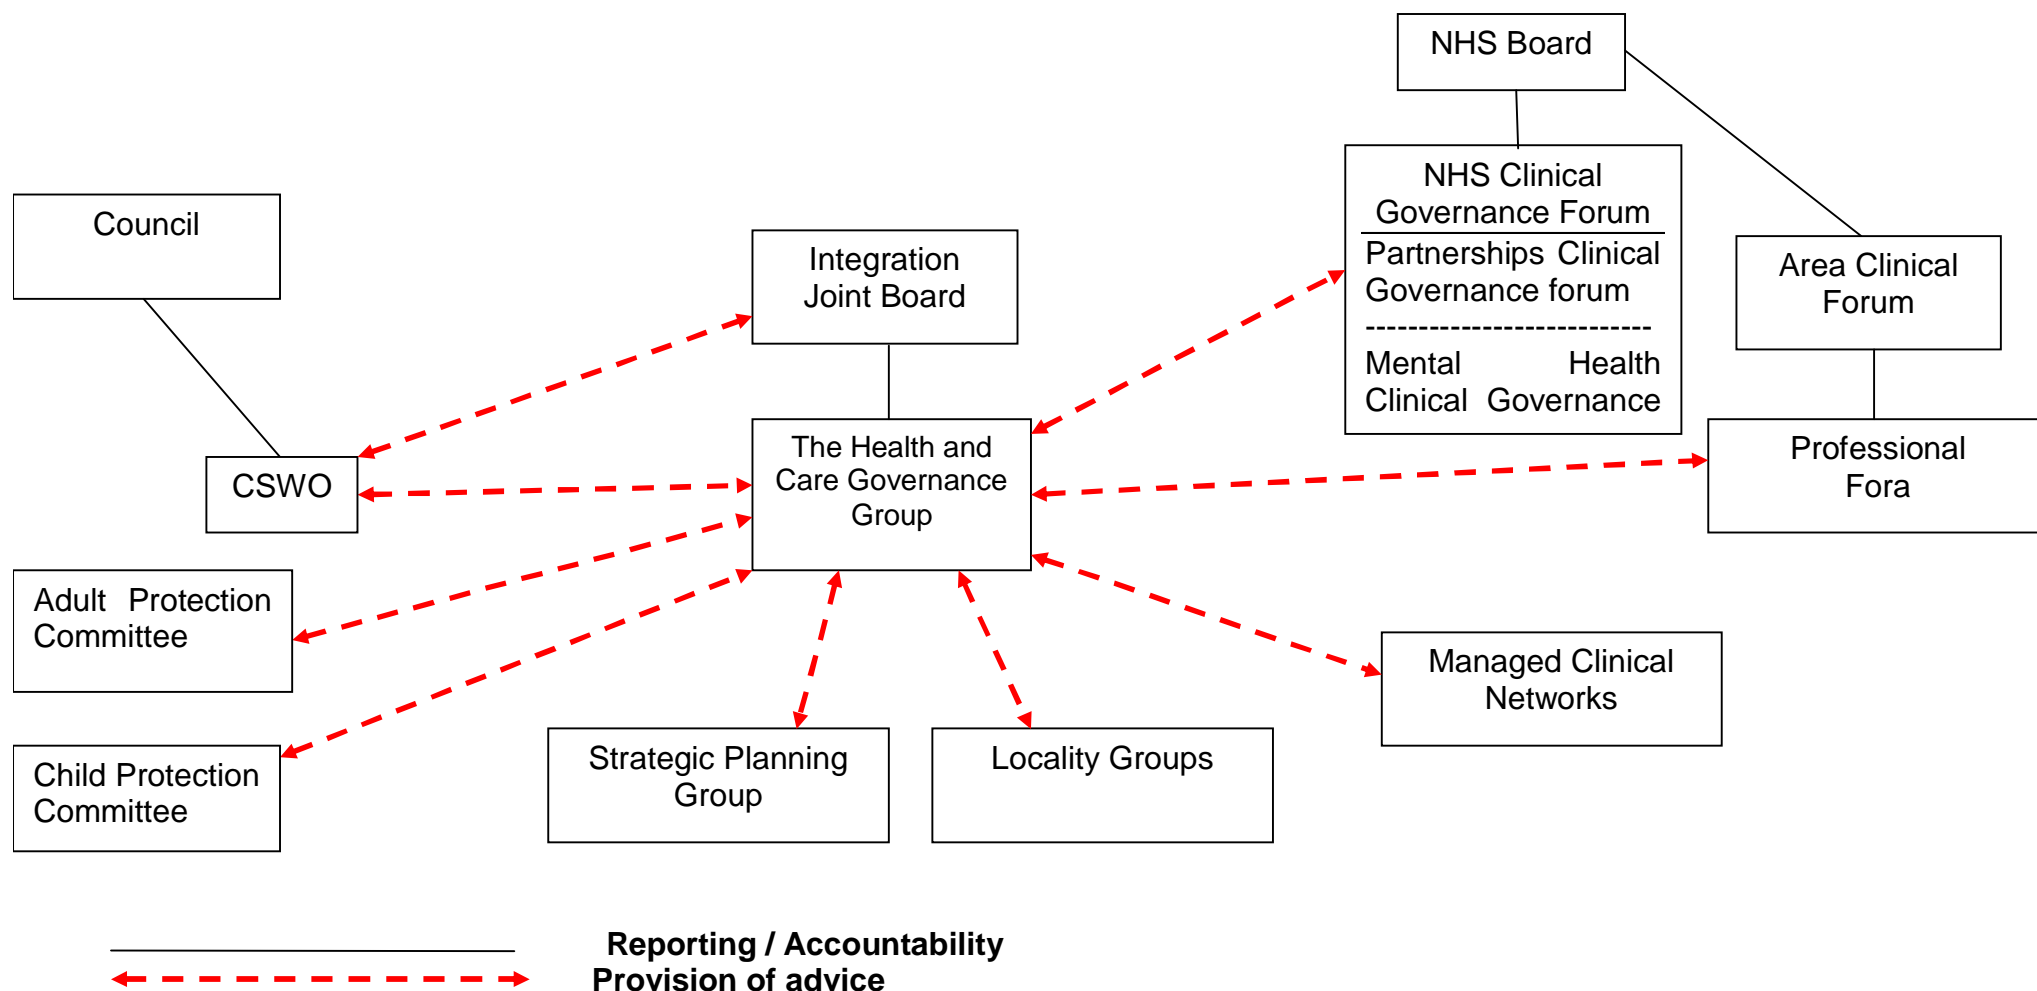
NHS Board

Council

Integration Joint Board

NHS Clinical Governance Forum

Partnerships Clinical Governance forum

---------------------------

Mental Health Clinical Governance

Area Clinical Forum

CSWO

The Health and Care Governance Group

Professional Fora

Adult Protection Committee

Managed Clinical Networks

Child Protection Committee

Strategic Planning Group

Locality Groups

**Reporting / Accountability**

**Provision of advice**